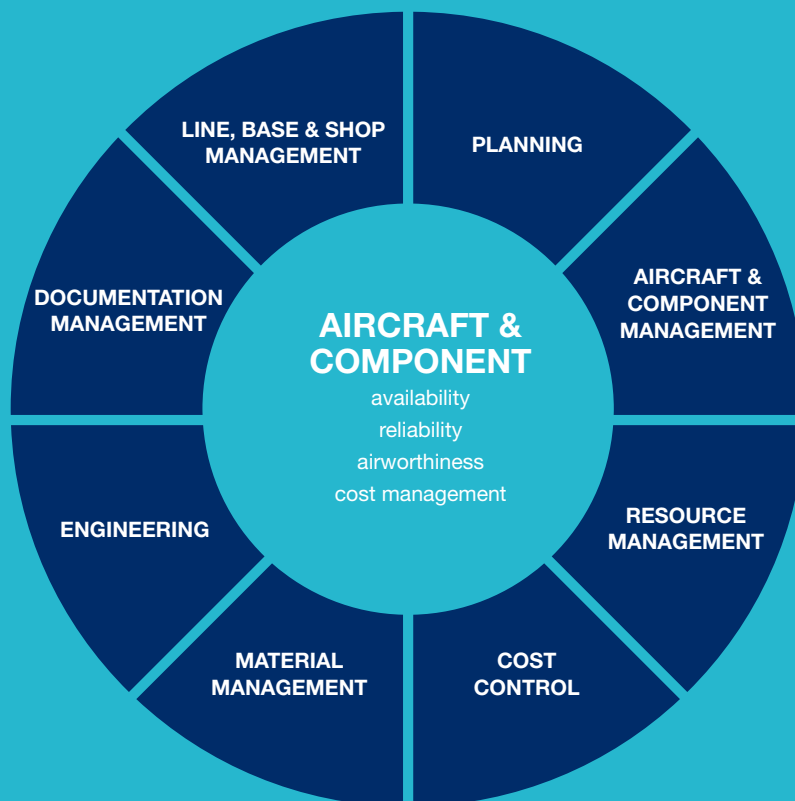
LINE, BASE & SHOP MANAGEMENT

PLANNING

AIRCRAFT & COMPONENT MANAGEMENT

RESOURCE MANAGEMENT

COST CONTROL

MATERIAL MANAGEMENT

ENGINEERING

DOCUMENTATION MANAGEMENT

AIRCRAFT & COMPONENT
availability
reliability
airworthiness
cost management